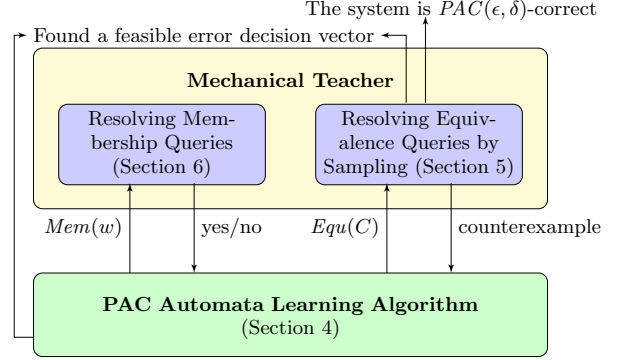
The system is $PAC(\epsilon, \delta)$-correct

Found a feasible error decision vector

Mechanical Teacher

Resolving Membership Queries (Section 6)

Resolving Equivalence Queries by Sampling (Section 5)

$Mem(w)$

yes/no

$Equ(C)$

counterexample

PAC Automata Learning Algorithm (Section 4)